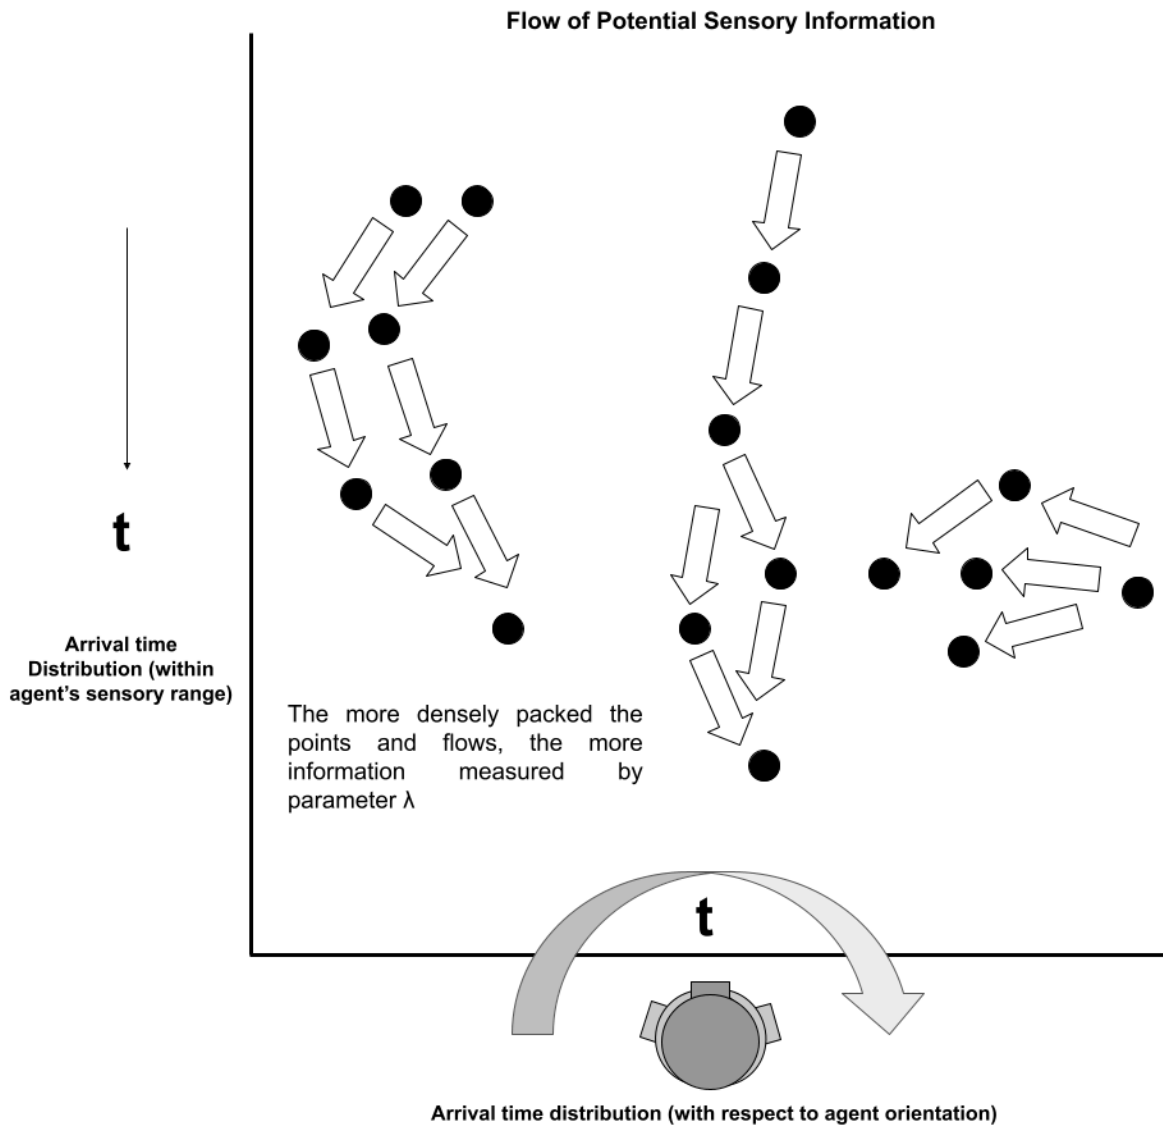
Flow of Potential Sensory Information

t

Arrival time Distribution (within agent's sensory range)

The more densely packed the points and flows, the more information measured by parameter λ

t

Arrival time distribution (with respect to agent orientation)